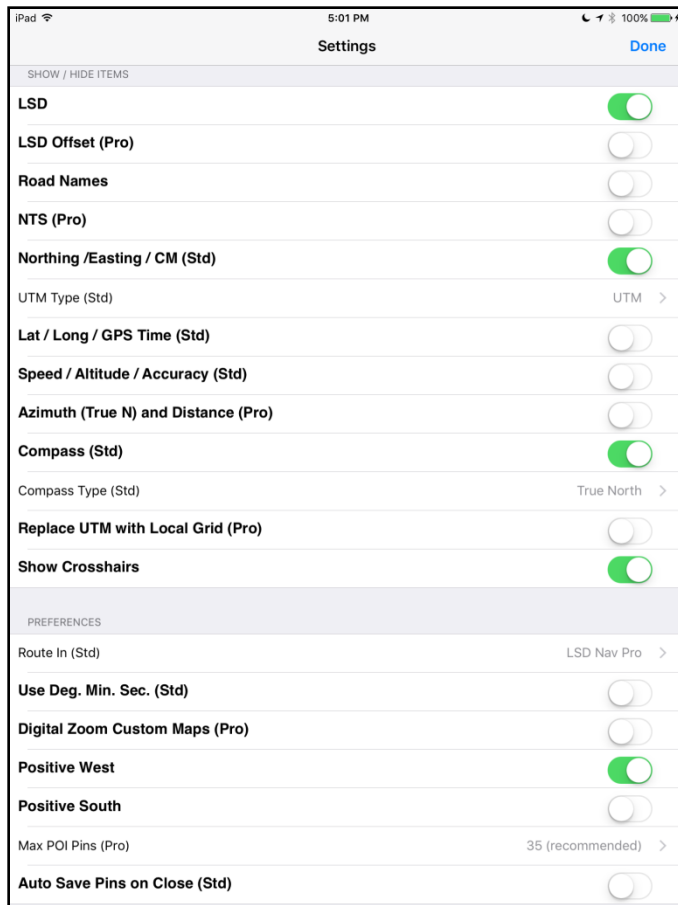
iPad 5:01 PM 100%

Settings Done

SHOW / HIDE ITEMS

LSD

LSD Offset (Pro)

Road Names

NTS (Pro)

Northing /Easting / CM (Std)

UTM Type (Std) UTM

Lat / Long / GPS Time (Std)

Speed / Altitude / Accuracy (Std)

Azimuth (True N) and Distance (Pro)

Compass (Std)

Compass Type (Std) True North

Replace UTM with Local Grid (Pro)

Show Crosshairs

PREFERENCES

Route In (Std) LSD Nav Pro

Use Deg. Min. Sec. (Std)

Digital Zoom Custom Maps (Pro)

Positive West

Positive South

Max POI Pins (Pro) 35 (recommended)

Auto Save Pins on Close (Std)